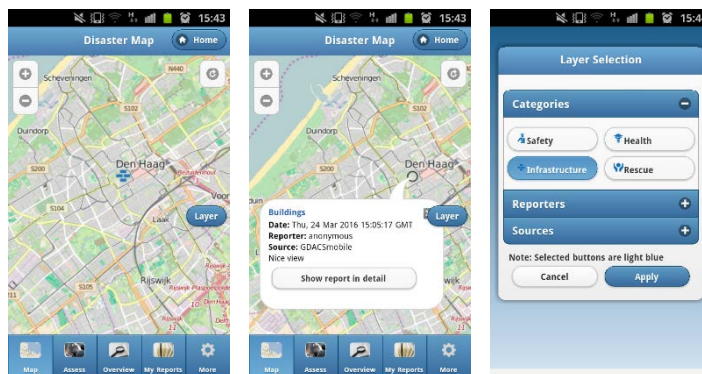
15:43

Disaster Map

Home

Scheveningen

N440

S102

Duindorp

S200

Den Haag

S104

Voor

Laak

Layer

Rijswijk

Map

Assess

Overview

My Reports

More

15:43

Disaster Map

Home

Scheveningen

Duindorp

Den Haag

Buildings

Date: Thu, 24 Mar 2016 15:05:17 GMT

Reporter: anonymous

Source: GDACSmobile

Nice view

Layer

Show report in detail

Map

Assess

Overview

My Reports

More

15:4

Layer Selection

Categories

Safety

Health

Infrastructure

Rescue

Reporters

Sources

Note: Selected buttons are light blue

Cancel

Apply